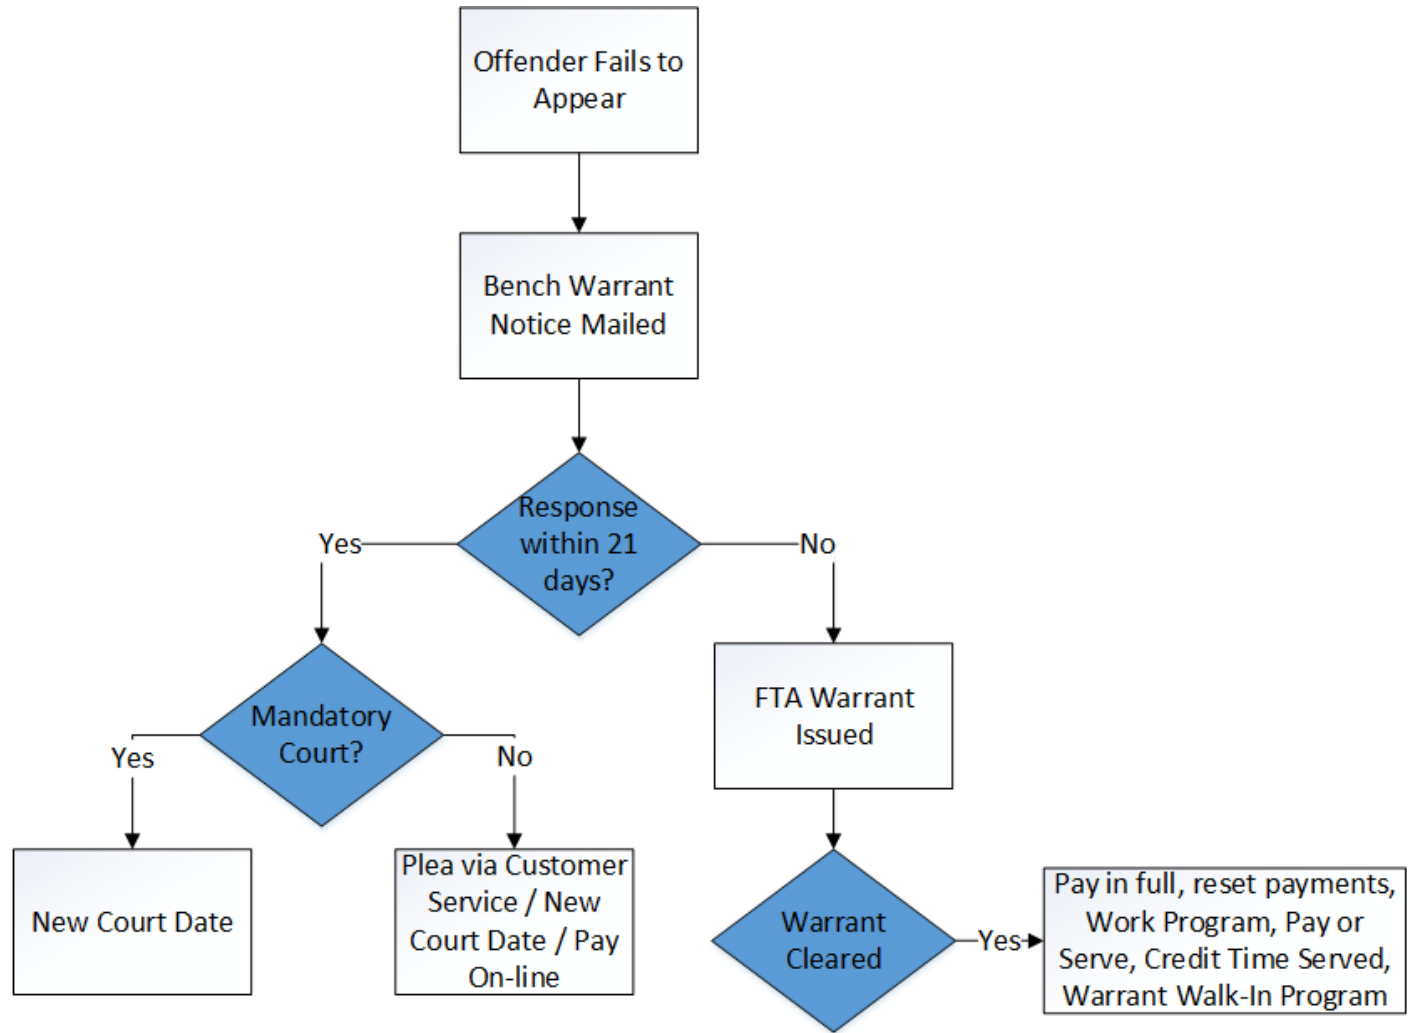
Offender Fails to Appear

Bench Warrant Notice Mailed

Response within 21 days?

Yes

No

Mandatory Court?

Yes

No

New Court Date

Plea via Customer Service / New Court Date / Pay On-line

FTA Warrant Issued

Warrant Cleared

Yes

Pay in full, reset payments, Work Program, Pay or Serve, Credit Time Served, Warrant Walk-In Program